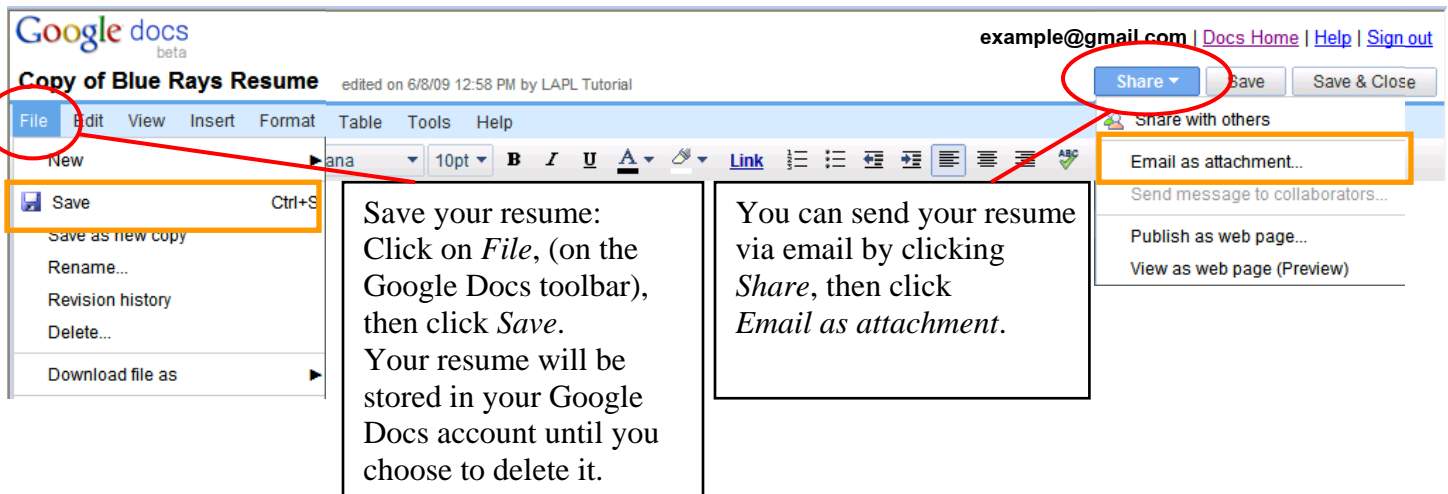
Google docs beta

example@gmail.com | Docs Home | Help | Sign out

Copy of Blue Rays Resume edited on 6/8/09 12:58 PM by LAPL Tutorial

Share ▾ Save Save & Close

File Edit View Insert Format Table Tools Help

New

ana 10pt B I U A Link

Save Ctrl+S

Save as new copy

Rename...

Revision history

Delete...

Download file as

Save your resume: Click on *File*, (on the Google Docs toolbar), then click *Save*. Your resume will be stored in your Google Docs account until you choose to delete it.

You can send your resume via email by clicking *Share*, then click *Email as attachment*.

Share with others

Email as attachment...

Send message to collaborators...

Publish as web page...

View as web page (Preview)